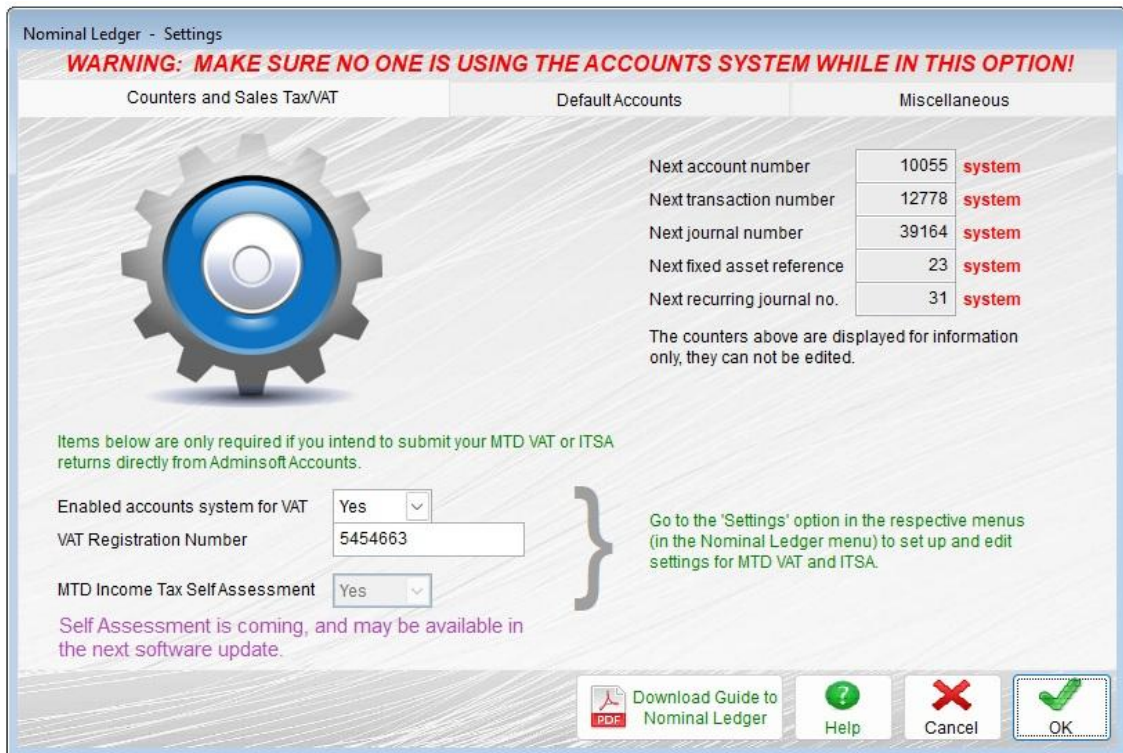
Nominal Ledger - Settings

WARNING: MAKE SURE NO ONE IS USING THE ACCOUNTS SYSTEM WHILE IN THIS OPTION!

Counters and Sales Tax/VAT | Default Accounts | Miscellaneous

| | | |
|---|---|---|
| Next account number | 10055 | system |
| Next transaction number | 12778 | system |
| Next journal number | 39164 | system |
| Next fixed asset reference | 23 | system |
| Next recurring journal no. | 31 | system |

The counters above are displayed for information only, they can not be edited.

Items below are only required if you intend to submit your MTD VAT or ITSA returns directly from Adminsoft Accounts.

Enabled accounts system for VAT Yes
VAT Registration Number 5454663

MTD Income Tax Self Assessment Yes

Self Assessment is coming, and may be available in the next software update.

Go to the 'Settings' option in the respective menus (in the Nominal Ledger menu) to set up and edit settings for MTD VAT and ITSA.

PDF Download Guide to Nominal Ledger

Help

Cancel

OK